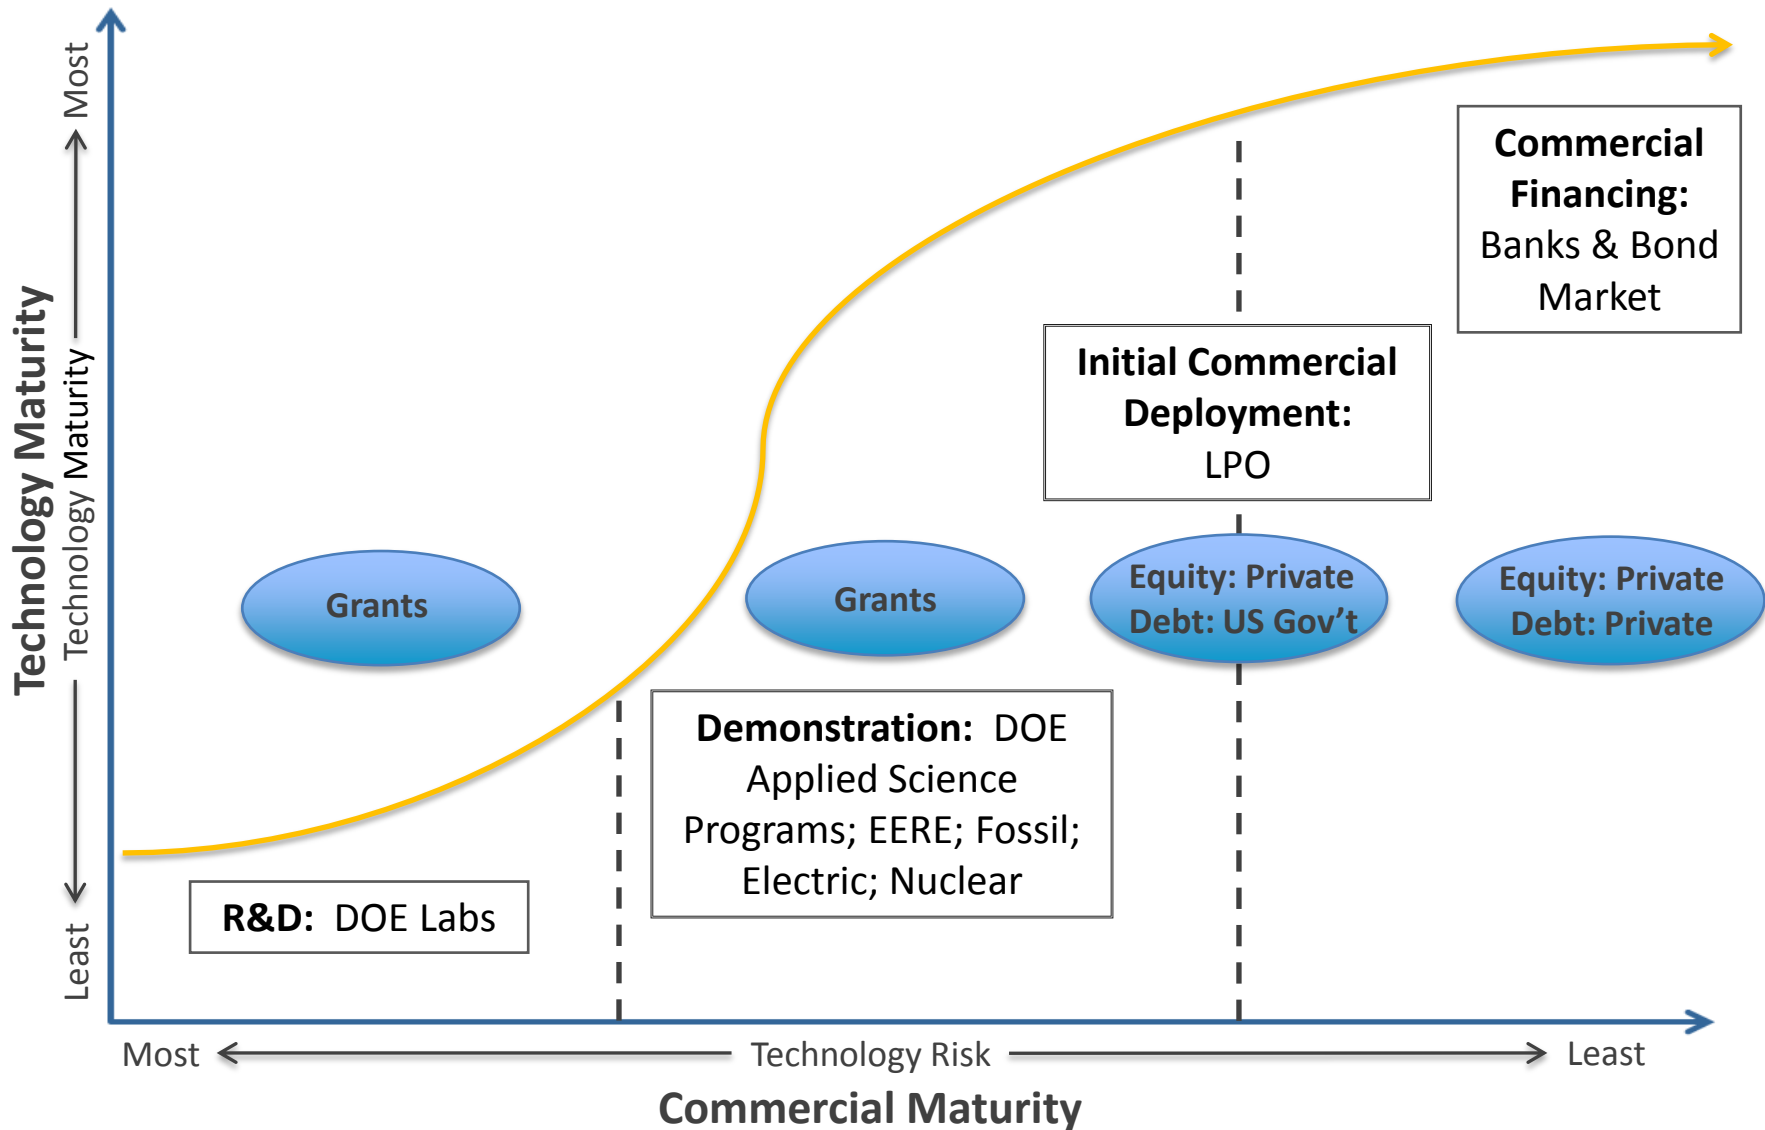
Technology Maturity

Most

Technology Maturity

Least

Commercial Financing: Banks & Bond Market

Initial Commercial Deployment: LPO

Grants

Grants

Equity: Private
Debt: US Gov't

Equity: Private
Debt: Private

Demonstration: DOE Applied Science Programs; EERE; Fossil; Electric; Nuclear

R&D: DOE Labs

Most

Technology Risk

Least

Commercial Maturity